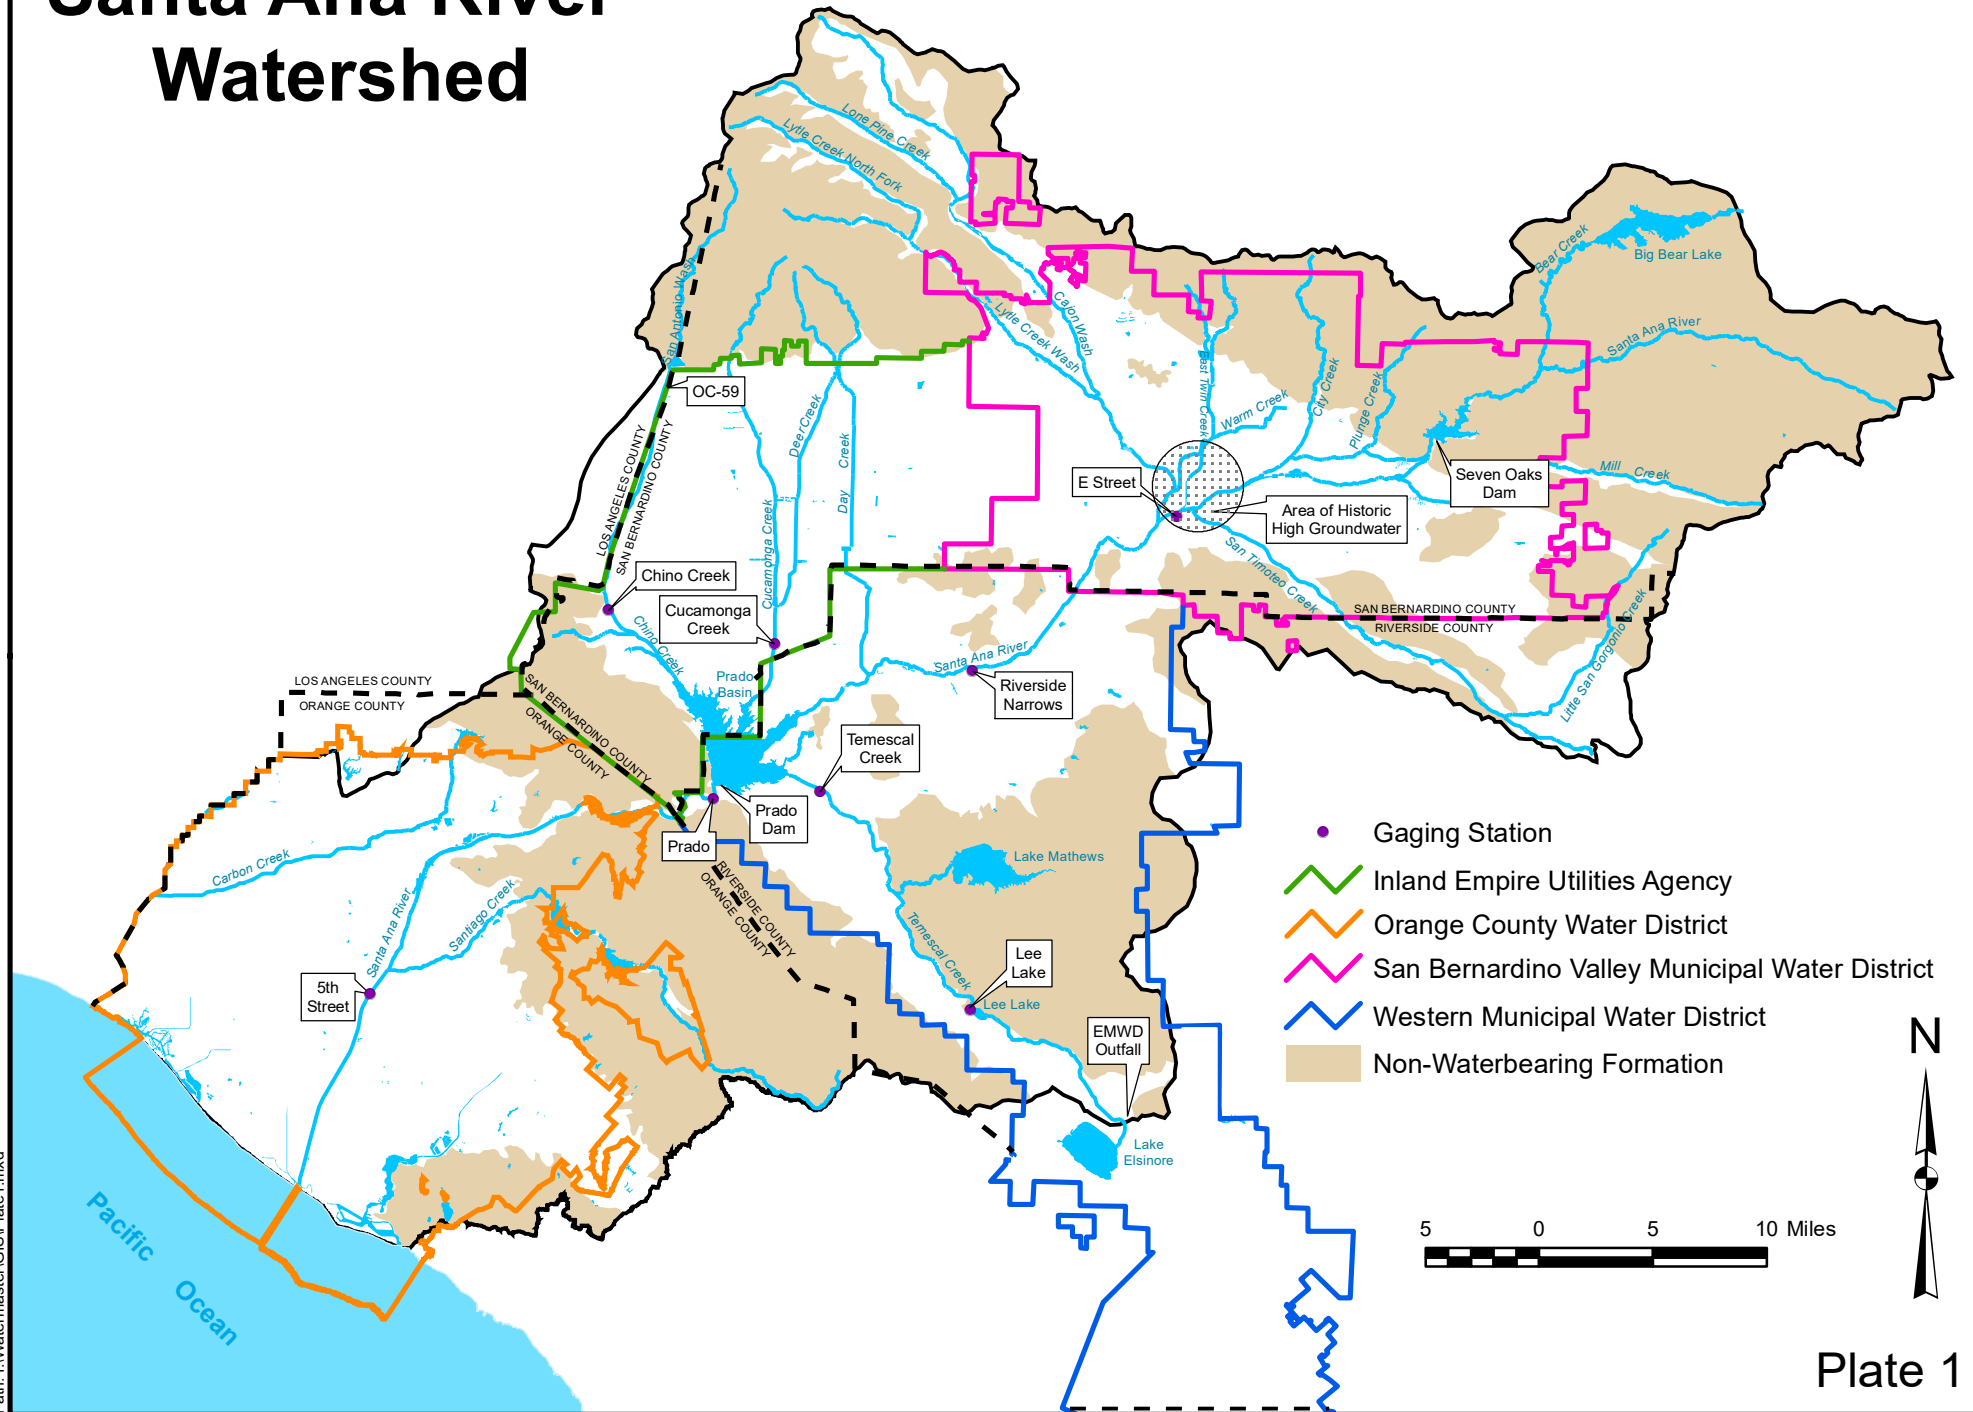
Santa Ana River Watershed

Lone Pine Creek
Lytle Creek North Fork
Lytle Creek Wash
Cajon Wash
San Antonio Wash
Big Bear Lake
Bear Creek
Santa Ana River
East Twin Creek
Warm Creek
City Creek
Plunge Creek
Mill Creek
Seven Oaks Dam
E Street
Area of Historic High Groundwater
San Timoteo Creek
OC-59
LOS ANGELES COUNTY
SAN BERNARDINO COUNTY
Deer Creek
Day Creek
Cucamonga Creek
Chino Creek
Cucamonga Creek
Chino Creek
Prado Basin
SAN BERNARDINO COUNTY
RIVERSIDE COUNTY
Santa Ana River
Riverside Narrows
San Gorgonio Creek
Little San Gorgonio Creek
LOS ANGELES COUNTY
ORANGE COUNTY
SAN BERNARDINO COUNTY
ORANGE COUNTY
Temescal Creek
Prado Dam
Prado
RIVERSIDE COUNTY
ORANGE COUNTY
Lake Mathews
Carbon Creek
Santiago Creek
Santa Ana River
Temescal Creek
Lee Lake
Lee Lake
5th Street
EMWD Outfall
Lake Elsinore
Pacific Ocean

Gaging Station
Inland Empire Utilities Agency
Orange County Water District
San Bernardino Valley Municipal Water District
Western Municipal Water District
Non-Waterbearing Formation

N
5 0 5 10 Miles

Plate 1